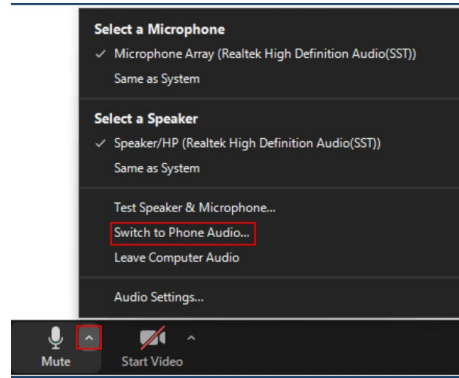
Select a Microphone
✓ Microphone Array (Realtek High Definition Audio(SST))
Same as System

Select a Speaker
✓ Speaker/HP (Realtek High Definition Audio(SST))
Same as System

Test Speaker & Microphone...
Switch to Phone Audio...
Leave Computer Audio

Audio Settings...

Mute
Start Video